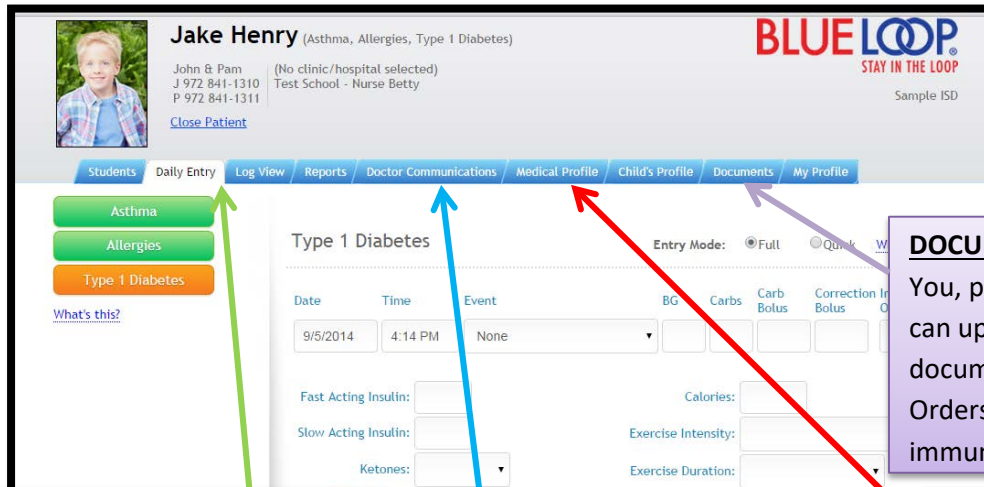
Jake Henry (Asthma, Allergies, Type 1 Diabetes)

John & Pam
J 972 841-1310
P 972 841-1311

(No clinic/hospital selected)
Test School - Nurse Betty

Close Patient

BLUE LOOP
STAY IN THE LOOP

Sample ISD

Students | Daily Entry | Log View | Reports | Doctor Communications | Medical Profile | Child's Profile | Documents | My Profile

Asthma
Allergies
Type 1 Diabetes
What's this?

Type 1 Diabetes

Entry Mode: Full Quick W

| Date | Time | Event | BG | Carbs | Carb Bolus | Correction Bolus | I O |
|---|---|---|---|---|---|---|---|
| 9/5/2014 | 4:14 PM | None | | | | | |

Fast Acting Insulin:
Slow Acting Insulin:
Ketones:
Calories:
Exercise Intensity:
Exercise Duration:

DOCU
You, p
can up
docum
Orders
immur